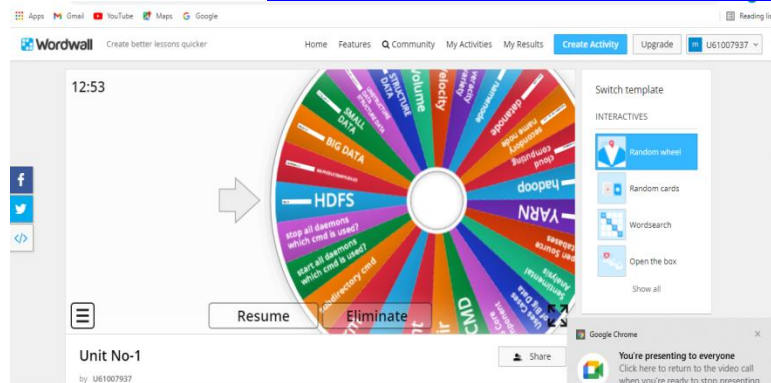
Apps Gmail YouTube Maps Google

Reading li

Wordwall Create better lessons quicker

Home Features Community My Activities My Results Create Activity Upgrade U61007937

12:53

HDFS
YARN
hadoop
BIG DATA
SMALL DATA
Volume
Velocity
cloud computing
stop all daemons which cmd is used?
start all daemons which cmd is used?
subdirectory cmd
CMD
Analysis
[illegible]

Resume Eliminate

Switch template

INTERACTIVES

Random wheel

Random cards

Wordsearch

Open the box

Show all

Unit No-1

by U61007937

Share

Google Chrome

You're presenting to everyone

Click here to return to the video call when you're ready to stop presenting